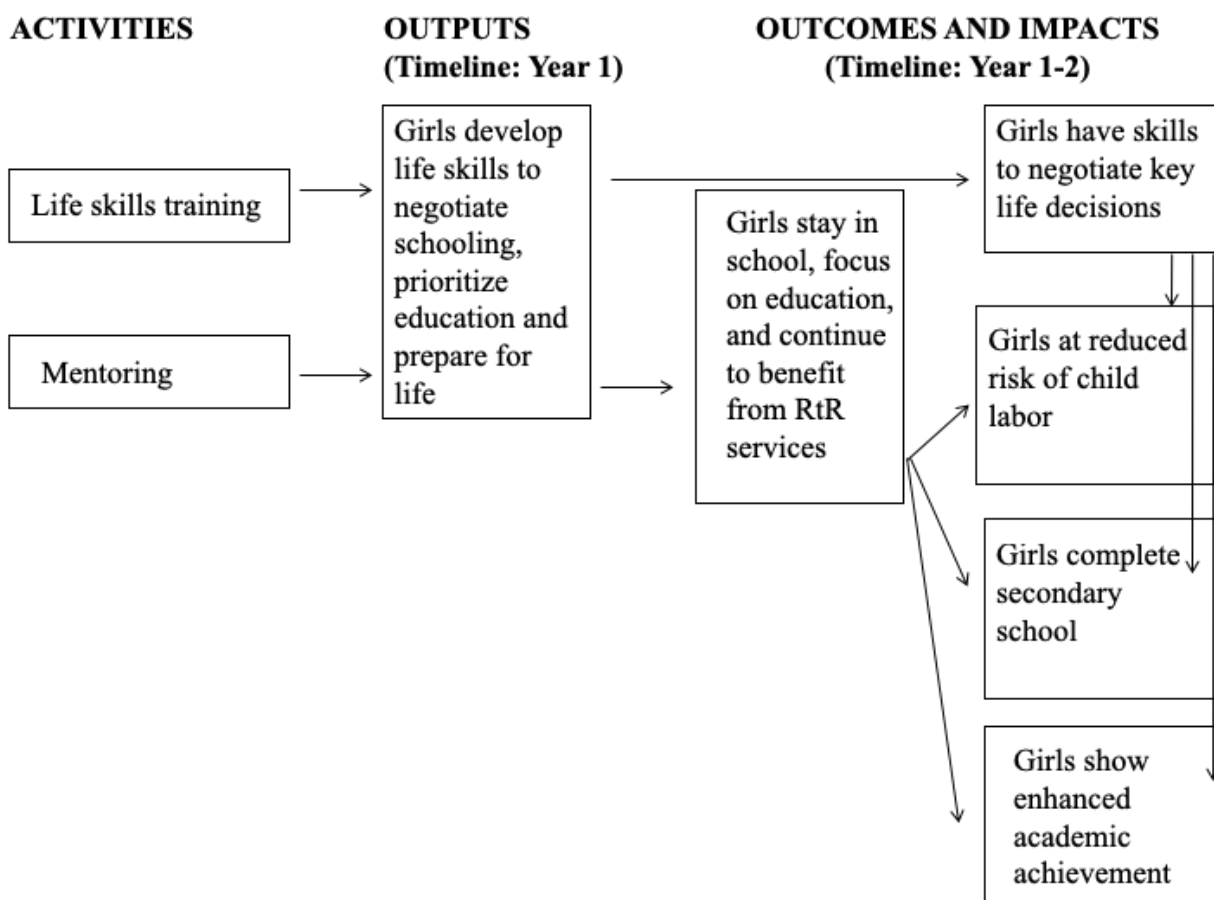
ACTIVITIES

OUTPUTS
(Timeline: Year 1)

OUTCOMES AND IMPACTS
(Timeline: Year 1-2)

Life skills training

Mentoring

Girls develop life skills to negotiate schooling, prioritize education and prepare for life

Girls stay in school, focus on education, and continue to benefit from RtR services

Girls have skills to negotiate key life decisions

Girls at reduced risk of child labor

Girls complete secondary school

Girls show enhanced academic achievement